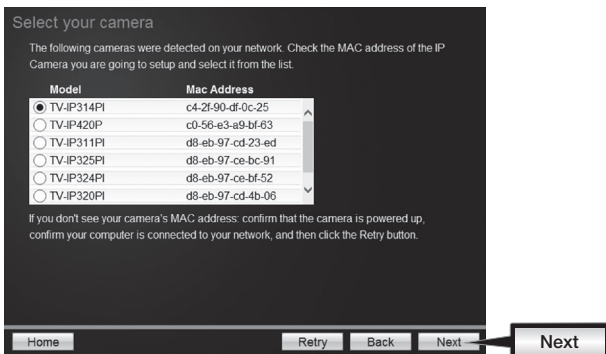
Select your camera

The following cameras were detected on your network. Check the MAC address of the IP Camera you are going to setup and select it from the list.

| Model | Mac Address |
|---|---|
| TV-IP314PI | c4-2f-90-df-0c-25 |
| TV-IP420P | c0-56-e3-a9-bf-63 |
| TV-IP311PI | d8-eb-97-cd-23-ed |
| TV-IP325PI | d8-eb-97-ce-bc-91 |
| TV-IP324PI | d8-eb-97-ce-bf-52 |
| TV-IP320PI | d8-eb-97-cd-4b-06 |

If you don't see your camera's MAC address: confirm that the camera is powered up, confirm your computer is connected to your network, and then click the Retry button.

Home

Retry

Back

Next

Next